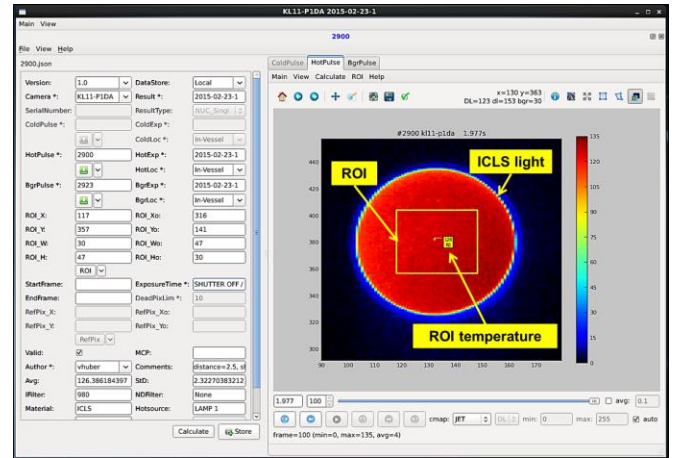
KL11-P1DA 2015-02-23-1

Main View

2900

File View Help

2900.json

| | | | |
|---|---|---|---|
| Version: | 1.0 | DataStore: | Local |
| Camera *: | KL11-P1DA | Result *: | 2015-02-23-1 |
| SerialNumber: | | ResultType: | NUC_Singl |
| ColdPulse *: | | ColdExp *: | |
| | | ColdLoc *: | In-Vessel |
| HotPulse *: | 2900 | HotExp *: | 2015-02-23-1 |
| | | HotLoc *: | In-Vessel |
| BgrPulse *: | 2923 | BgrExp *: | 2015-02-23-1 |
| | | BgrLoc *: | In-Vessel |
| ROI_X: | 117 | ROI_Xo: | 316 |
| ROI_Y: | 357 | ROI_Yo: | 141 |
| ROI_W: | 30 | ROI_Wo: | 47 |
| ROI_H: | 47 | ROI_Ho: | 30 |
| | ROI | | |
| StartFrame: | | ExposureTime *: | SHUTTER OFF / |
| EndFrame: | | DeadPixLim *: | 10 |
| RefPix_X: | | RefPix_Xo: | |
| RefPix_Y: | | RefPix_Yo: | |
| | RefPix | | |
| Valid: | ☑ | MCP: | |
| Author *: | vhuber | Comments: | distance=2.5, sl |
| Avg: | 126.386184397 | StD: | 2.32270383212 |
| IFilter: | 980 | NDFilter: | None |
| Material: | ICLS | Hotsource: | LAMP 1 |

Calculate Store

ColdPulse HotPulse BgrPulse

Main View Calculate ROI Help

x=130 y=363
DL=123 dl=153 bgr=30

#2900 kl11-p1da 1.977s

ROI

ICLS light

ROI temperature

440 420 400 380 360 340 320 300

100 110 120 130 140 150 160 170

135 120 105 90 75 60 45 30 15 0

1.977 100 avg: 0.1

cmap: JET DL min: 0 max: 255 auto

frame=100 (min=0, max=135, avg=4)